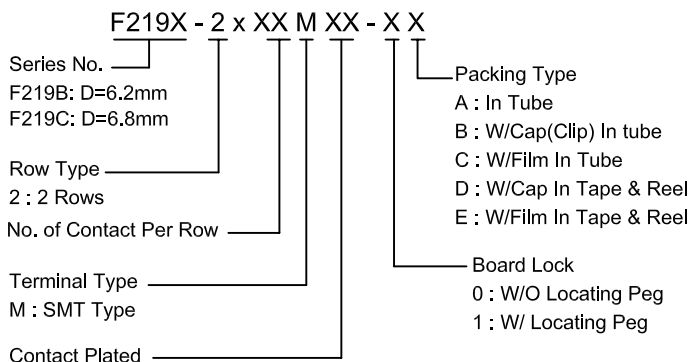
F219X - 2 x XX M XX - X X

Series No.
F219B: D=6.2mm
F219C: D=6.8mm

Row Type
2 : 2 Rows

No. of Contact Per Row

Terminal Type
M : SMT Type

Contact Plated

Packing Type
A : In Tube
B : W/Cap(Clip) In tube
C : W/Film In Tube
D : W/Cap In Tape & Reel
E : W/Film In Tape & Reel

Board Lock
0 : W/O Locating Peg
1 : W/ Locating Peg